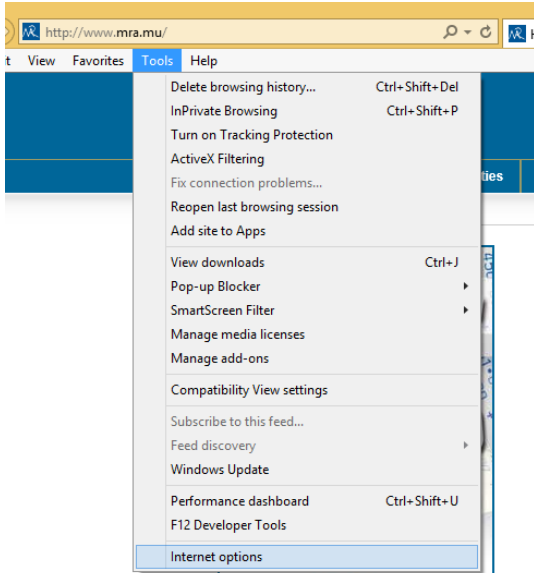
http://www.mra.mu/

t View Favorites Tools Help

Delete browsing history... Ctrl+Shift+Del
InPrivate Browsing Ctrl+Shift+P
Turn on Tracking Protection
ActiveX Filtering
Fix connection problems...
Reopen last browsing session
Add site to Apps

View downloads Ctrl+J
Pop-up Blocker
SmartScreen Filter
Manage media licenses
Manage add-ons

Compatibility View settings

Subscribe to this feed...
Feed discovery
Windows Update

Performance dashboard Ctrl+Shift+U
F12 Developer Tools

Internet options

ties